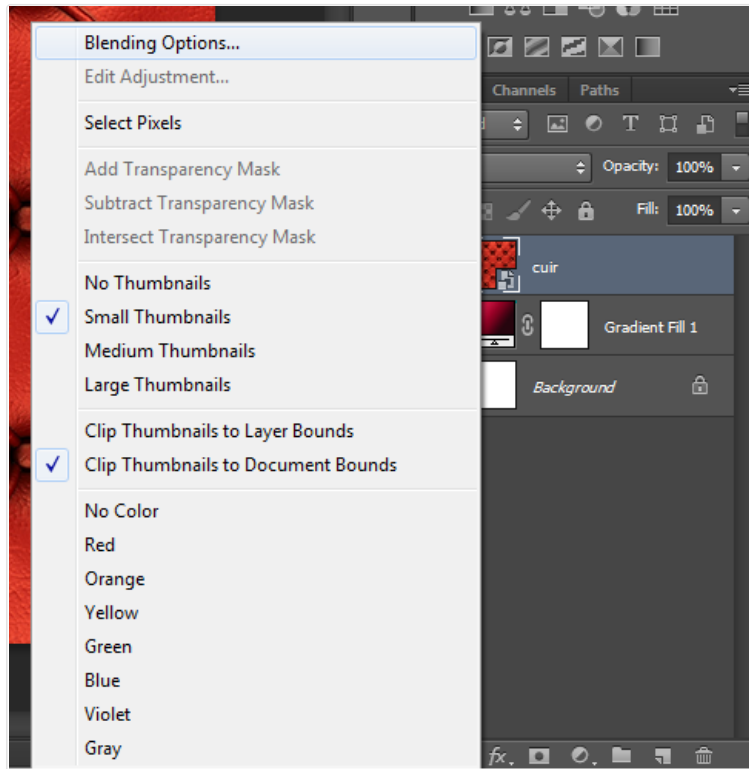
Blending Options...
Edit Adjustment...

Select Pixels

Add Transparency Mask
Subtract Transparency Mask
Intersect Transparency Mask

No Thumbnails
✓ Small Thumbnails
Medium Thumbnails
Large Thumbnails

Clip Thumbnails to Layer Bounds
✓ Clip Thumbnails to Document Bounds

No Color
Red
Orange
Yellow
Green
Blue
Violet
Gray

Channels Paths

Opacity: 100%

Fill: 100%

cuir

Gradient Fill 1

Background

fx.